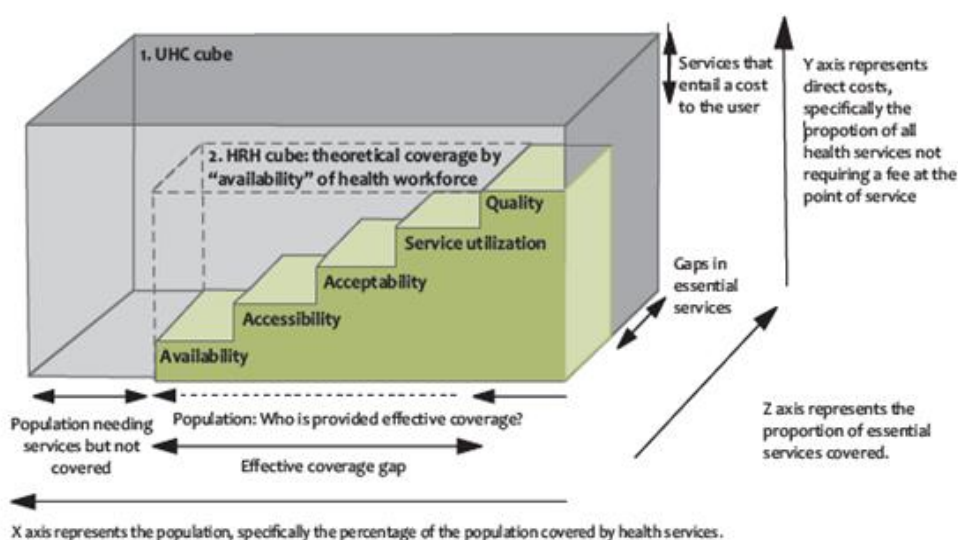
1. UHC cube

2. HRH cube: theoretical coverage by "availability" of health workforce

Quality

Service utilization

Acceptability

Accessibility

Availability

Services that entail a cost to the user

Y axis represents direct costs, specifically the propotion of all health services not requiring a fee at the point of service

Gaps in essential services

Population needing services but not covered

Population: Who is provided effective coverage?

Effective coverage gap

Z axis represents the proportion of essential services covered.

X axis represents the population, specifically the percentage of the population covered by health services.